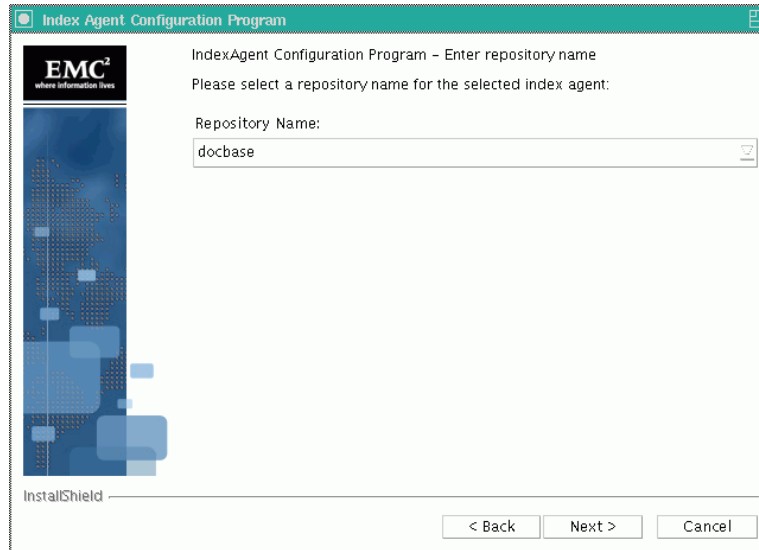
Index Agent Configuration Program

EMC²
where information lives

IndexAgent Configuration Program - Enter repository name

Please select a repository name for the selected index agent:

Repository Name:

docbase

InstallShield

< Back

Next >

Cancel